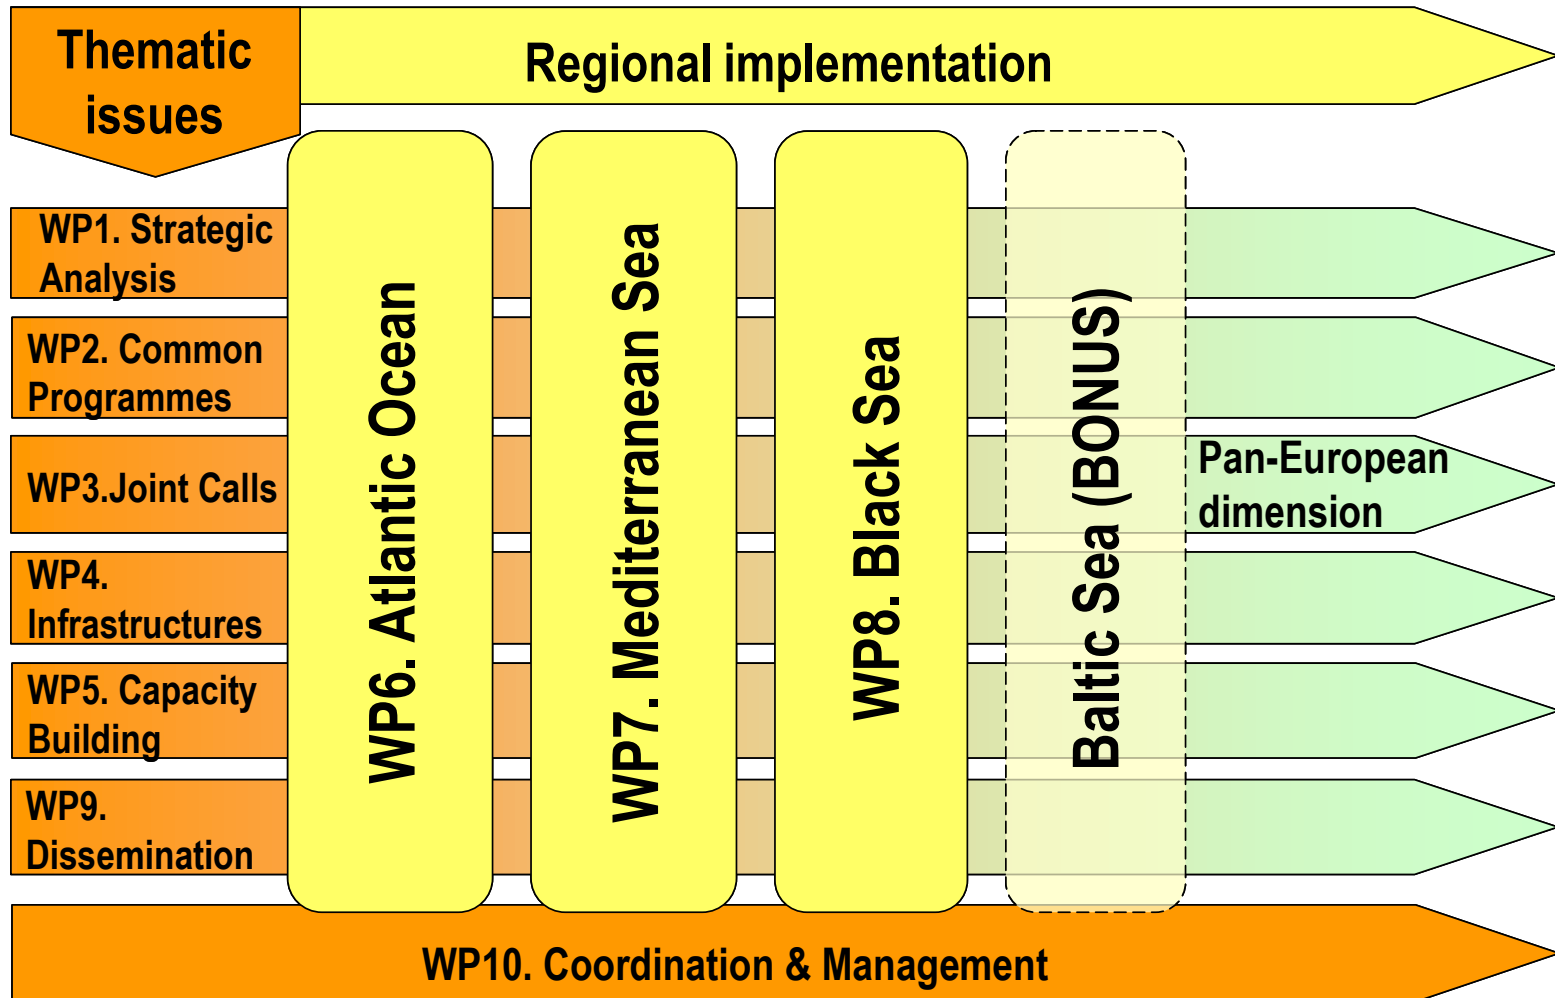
Thematic issues

Regional implementation

WP1. Strategic Analysis

WP2. Common Programmes

WP3.Joint Calls

WP4. Infrastructures

WP5. Capacity Building

WP9. Dissemination

WP6. Atlantic Ocean

WP7. Mediterranean Sea

WP8. Black Sea

Baltic Sea (BONUS)

Pan-European dimension

WP10. Coordination & Management